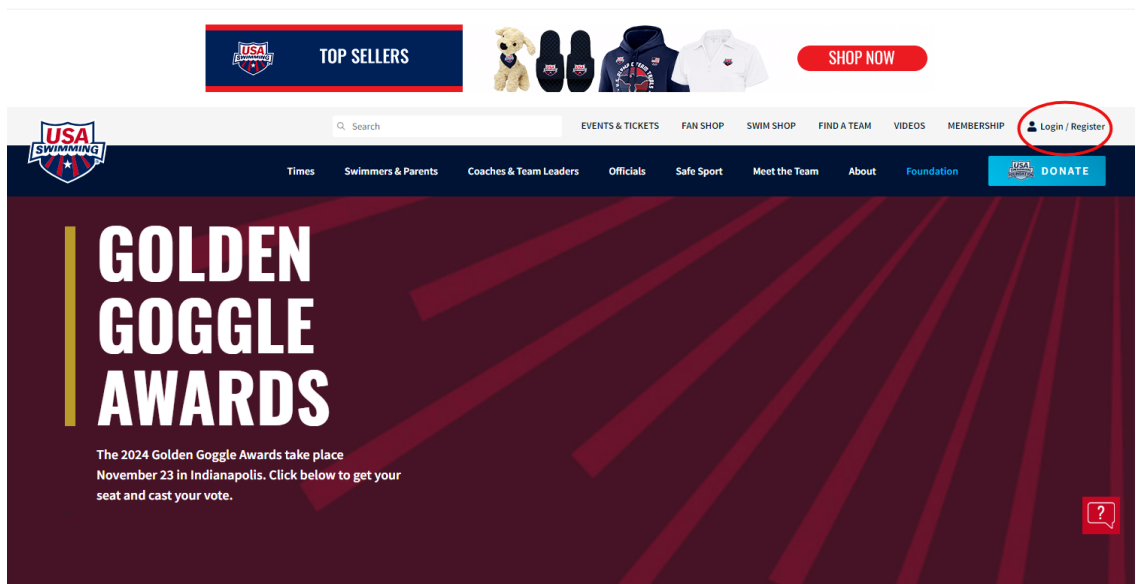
USA SWIMMING TOP SELLERS

SHOP NOW

USA SWIMMING

Search

EVENTS & TICKETS FAN SHOP SWIM SHOP FIND A TEAM VIDEOS MEMBERSHIP Login / Register

Times Swimmers & Parents Coaches & Team Leaders Officials Safe Sport Meet the Team About Foundation

DONATE

GOLDEN GOGGLE AWARDS

The 2024 Golden Goggle Awards take place November 23 in Indianapolis. Click below to get your seat and cast your vote.

?